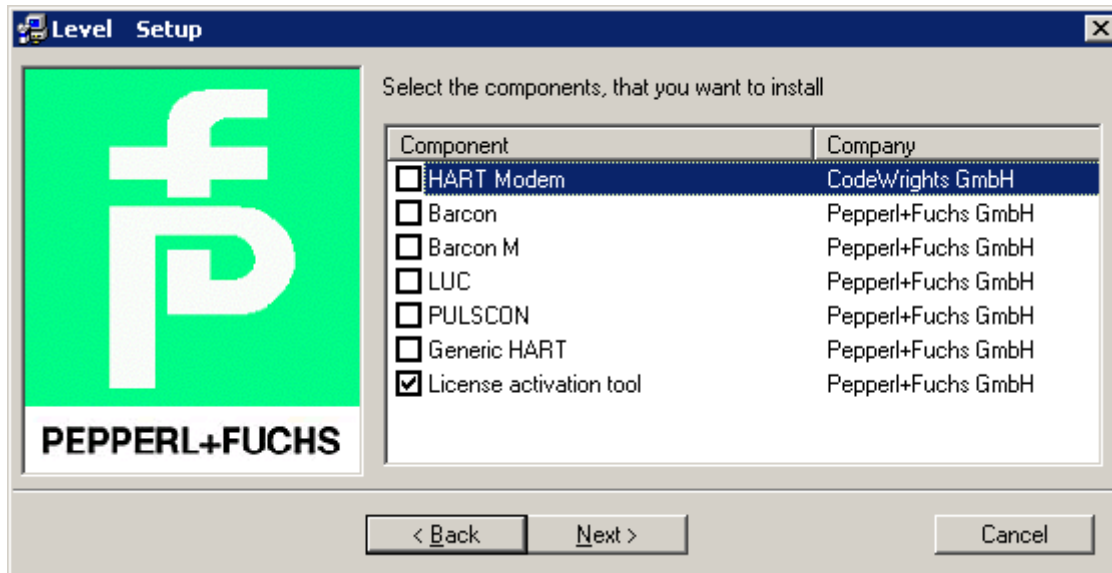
Level Setup

PEPPERL+FUCHS

Select the components, that you want to install

| Component | Company |
|---|---|
| ☐ HART Modem | CodeWrights GmbH |
| ☐ Barcon | Pepperl+Fuchs GmbH |
| ☐ Barcon M | Pepperl+Fuchs GmbH |
| ☐ LUC | Pepperl+Fuchs GmbH |
| ☐ PULSCON | Pepperl+Fuchs GmbH |
| ☐ Generic HART | Pepperl+Fuchs GmbH |
| ☑ License activation tool | Pepperl+Fuchs GmbH |

< Back   Next >   Cancel